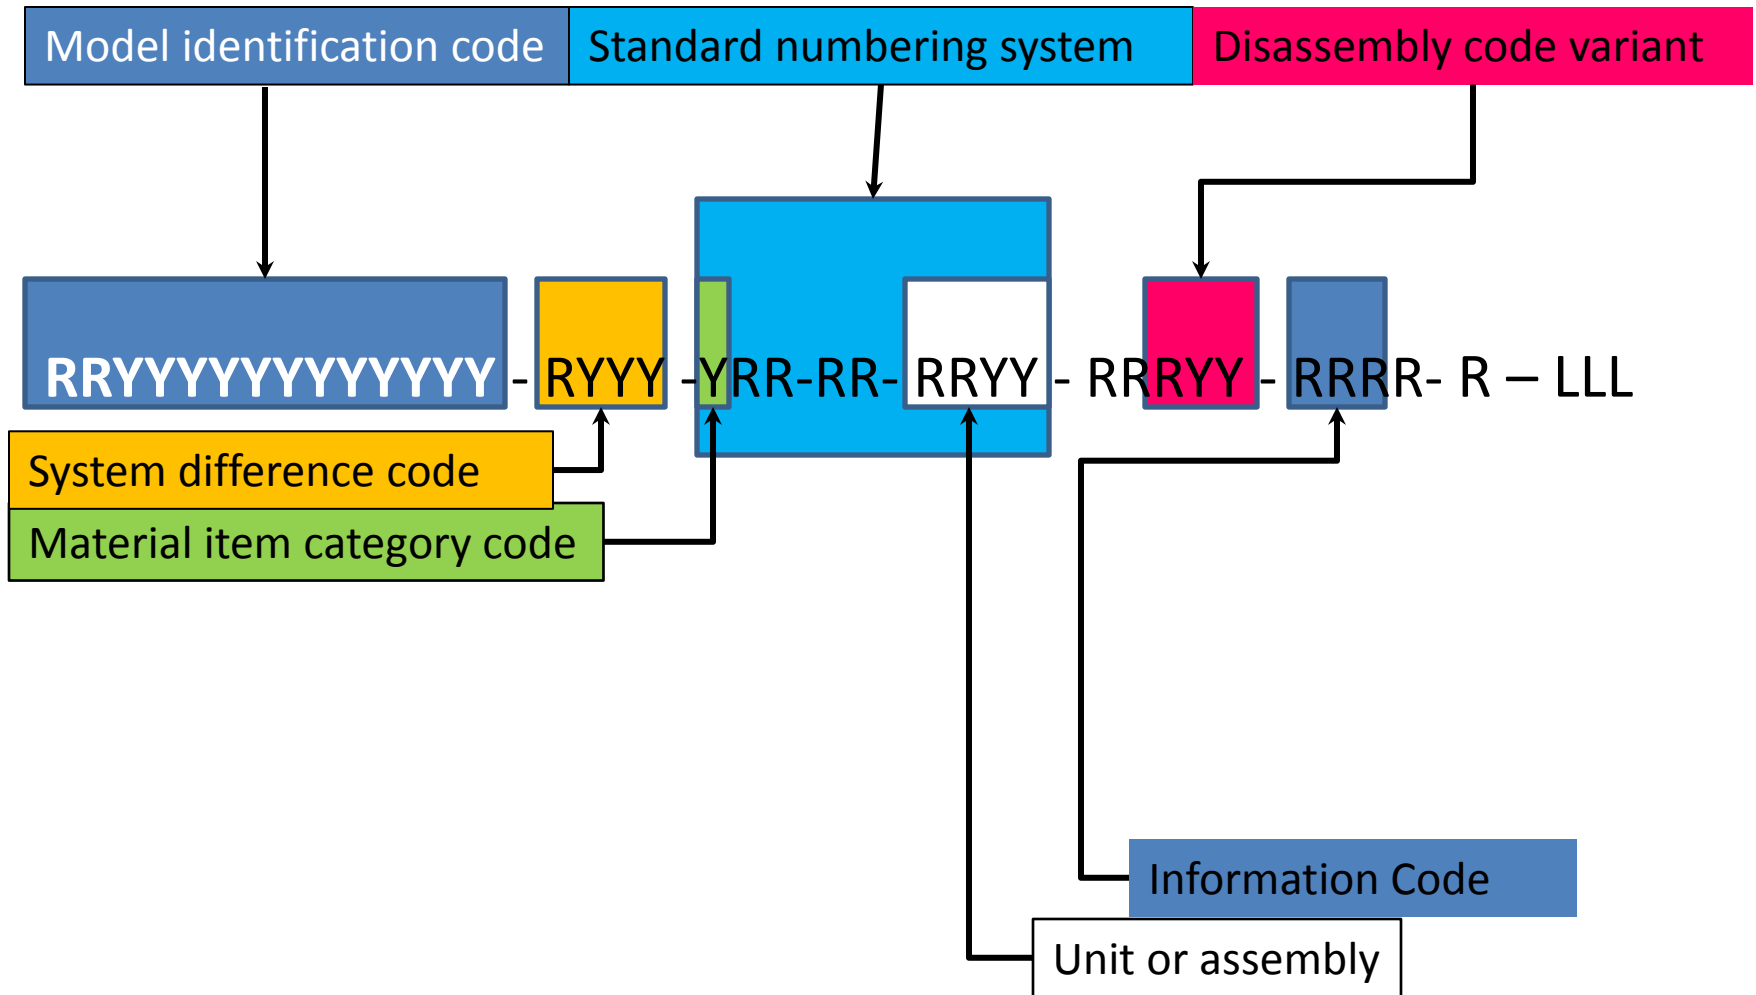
Model identification code
Standard numbering system
Disassembly code variant

RRYYYYYYYYYYYY - RYYY -YRR-RR- RRYY - RRRYY - RRRR- R – LLL

System difference code
Material item category code

Information Code
Unit or assembly